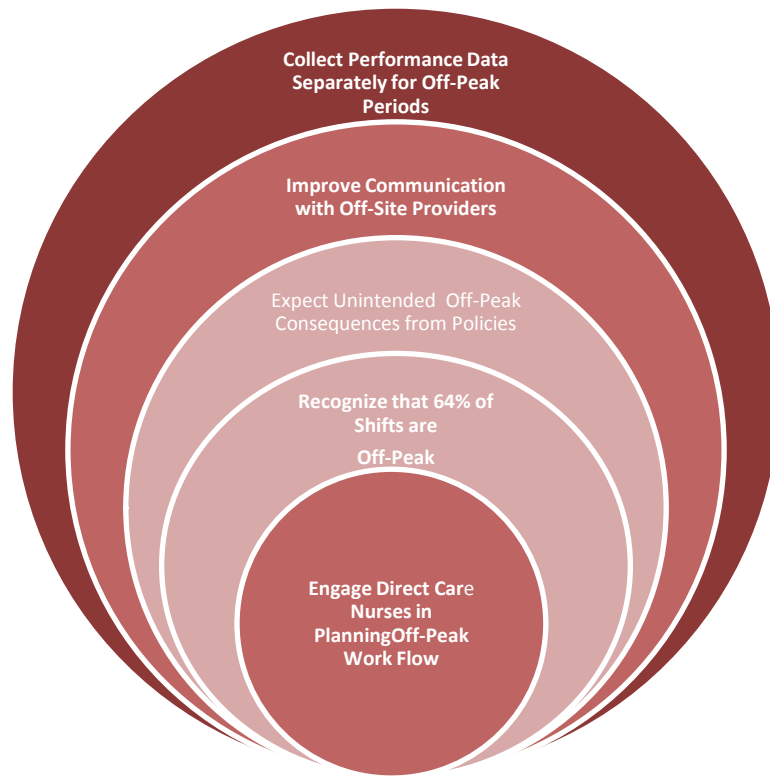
Collect Performance Data Separately for Off-Peak Periods

Improve Communication with Off-Site Providers

Expect Unintended Off-Peak Consequences from Policies

Recognize that 64% of Shifts are

Off-Peak

Engage Direct Care Nurses in PlanningOff-Peak Work Flow